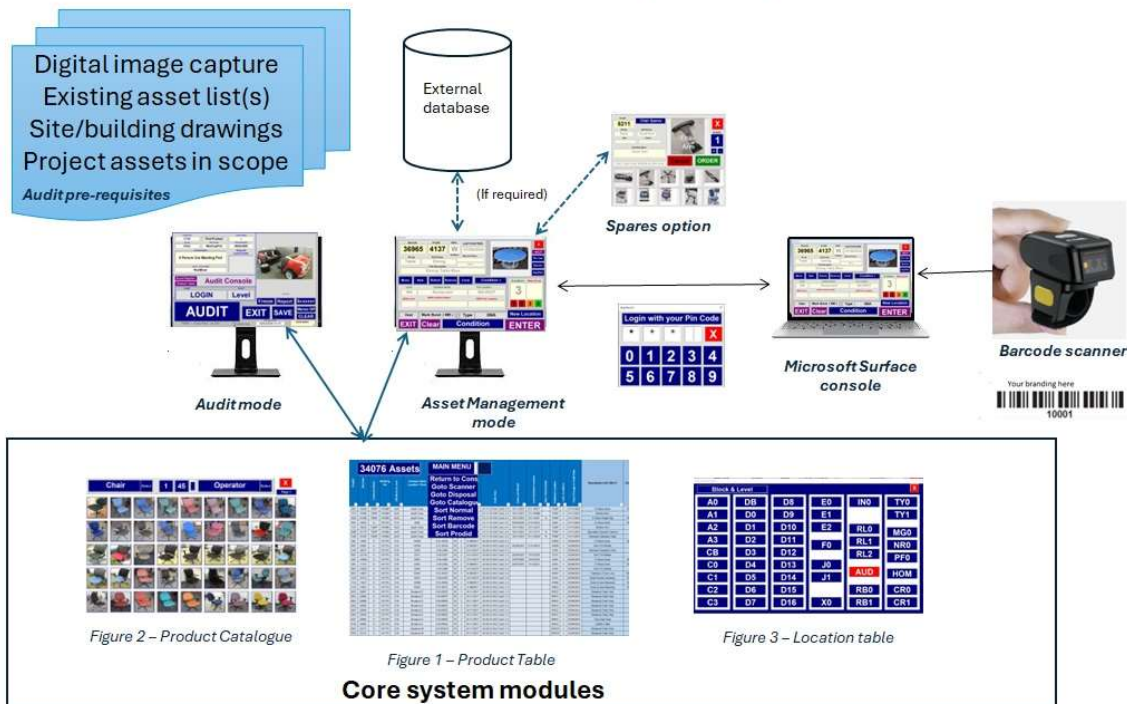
Digital image capture
Existing asset list(s)
Site/building drawings
Project assets in scope
Audit pre-requisites

External database

(If required)

Spares option

ORDER

Audit Console
LOGIN
Level
AUDIT
EXIT
SAVE

36965
4137
3
EXIT
Clear
Condition
ENTER

Login with your Pin Code
X
0 1 2 3 4
5 6 7 8 9

36965
4137
EXIT
Clear
Condition
ENTER

Audit mode

Asset Management mode

Microsoft Surface console

Barcode scanner

Your branding here
10001

Chair
1
45
Operator
X

34076 Assets
MAIN MENU
Return to Cons
Goto Scanner
Goto Disposal
Goto Catalogue
Sort Normal
Sort Remove
Sort Barcode
Sort Prodid

Block & Level
X

| A0 | DB | D8 | E0 | IN0 | TY0 |
|---|---|---|---|---|---|
| A1 | D0 | D9 | E1 | | TY1 |
| A2 | D1 | D10 | E2 | RL0 | MG0 |
| A3 | D2 | D11 | | RL1 | NR0 |
| CB | D3 | D12 | F0 | RL2 | PF0 |
| C0 | D4 | D13 | J0 | AUD | HOM |
| C1 | D5 | D14 | J1 | | |
| C2 | D6 | D15 | | RB0 | CR0 |
| C3 | D7 | D16 | X0 | RB1 | CR1 |

Figure 2 – Product Catalogue

Figure 1 – Product Table

Figure 3 – Location table

Core system modules